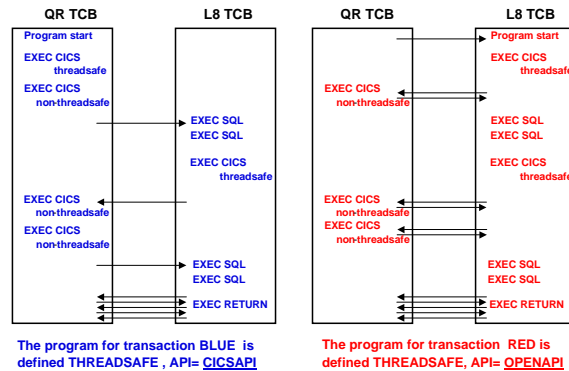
QR TCB

L8 TCB

Program start

EXEC CICS threadsafe

EXEC CICS non-threadsafe

EXEC SQL
EXEC SQL

EXEC CICS threadsafe

EXEC CICS non-threadsafe

EXEC CICS non-threadsafe

EXEC SQL
EXEC SQL

EXEC RETURN

The program for transaction BLUE is defined THREADSAFE , API= CICSAPI

QR TCB

L8 TCB

Program start

EXEC CICS threadsafe

EXEC CICS non-threadsafe

EXEC SQL
EXEC SQL

EXEC CICS threadsafe

EXEC CICS non-threadsafe

EXEC CICS non-threadsafe

EXEC SQL
EXEC SQL

EXEC RETURN

The program for transaction RED is defined THREADSAFE, API= OPENAPI